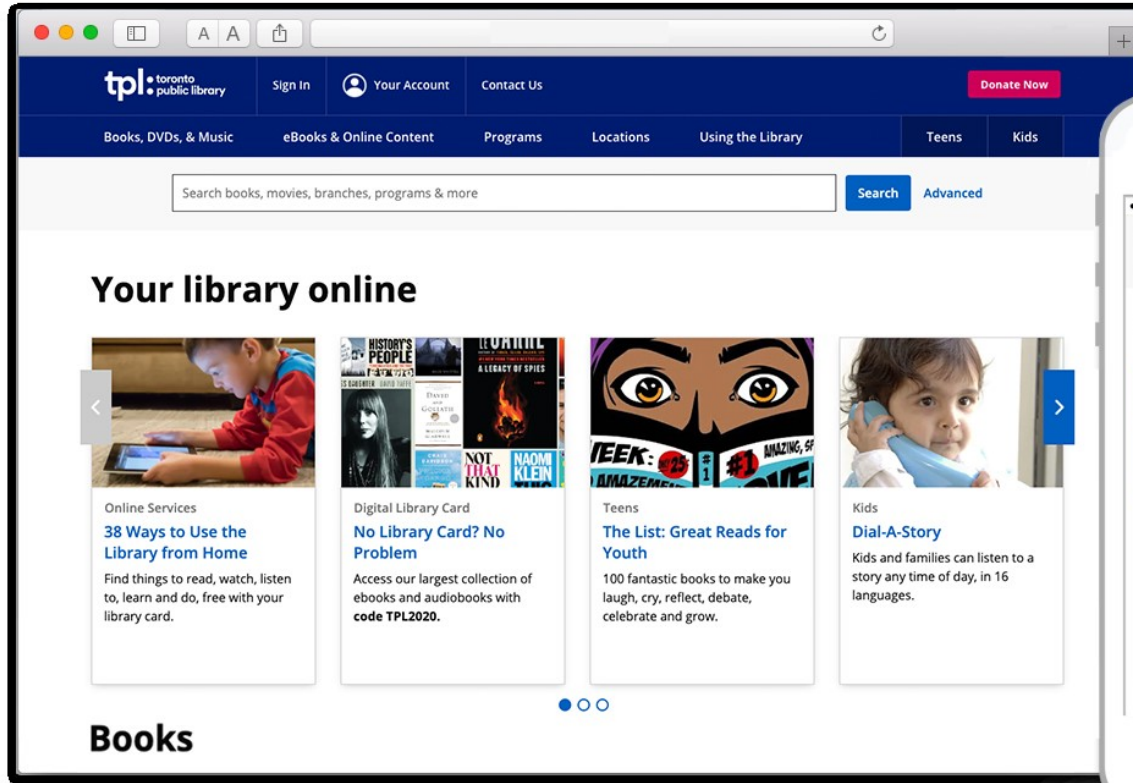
A A

tpl: toronto public library

Sign In

Your Account

Contact Us

Donate Now

Books, DVDs, & Music

eBooks & Online Content

Programs

Locations

Using the Library

Teens

Kids

Search books, movies, branches, programs & more

Search

Advanced

Your library online

HISTORY'S PEOPLE

A LEGACY OF SPIES

DAVID AND GOLIATH

NOT THAT KIND

NAOMI KLEIN

WEEK

#1

AMAZING

Online Services

38 Ways to Use the Library from Home

Find things to read, watch, listen to, learn and do, free with your library card.

Digital Library Card

No Library Card? No Problem

Access our largest collection of ebooks and audiobooks with code TPL2020.

Teens

The List: Great Reads for Youth

100 fantastic books to make you laugh, cry, reflect, debate, celebrate and grow.

Kids

Dial-A-Story

Kids and families can listen to a story any time of day, in 16 languages.

Books